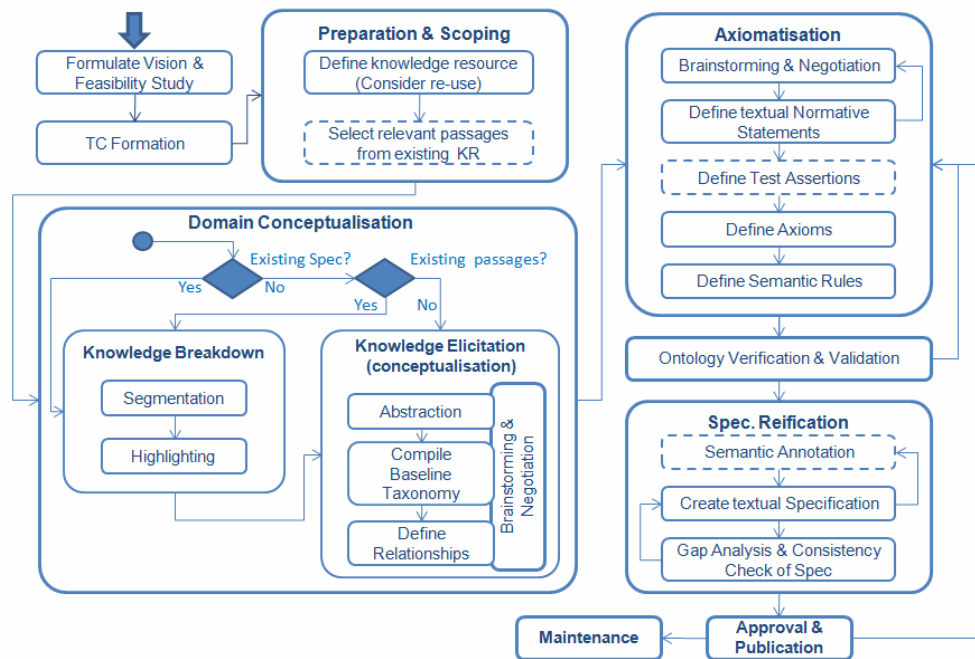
Formulate Vision & Feasibility Study

TC Formation

Preparation & Scoping

Define knowledge resource (Consider re-use)

Select relevant passages from existing KR

Domain Conceptualisation

Existing Spec?

Yes

No

Existing passages?

Yes

No

Knowledge Breakdown

Segmentation

Highlighting

Knowledge Elicitation (conceptualisation)

Abstraction

Compile Baseline Taxonomy

Define Relationships

Brainstorming & Negotiation

Axiomatisation

Brainstorming & Negotiation

Define textual Normative Statements

Define Test Assertions

Define Axioms

Define Semantic Rules

Ontology Verification & Validation

Spec. Reification

Semantic Annotation

Create textual Specification

Gap Analysis & Consistency Check of Spec

Maintenance

Approval & Publication